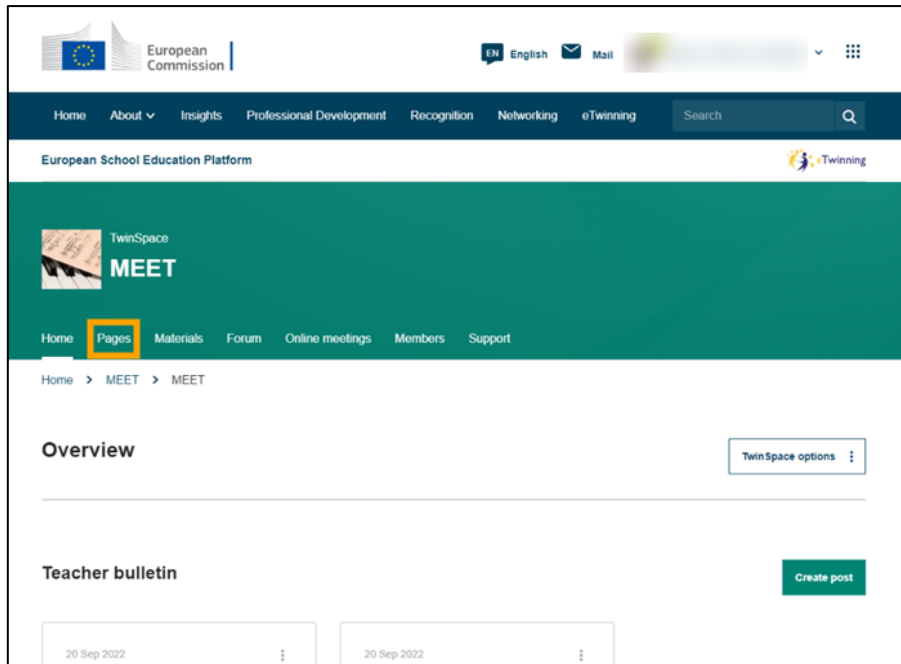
European Commission

EN English Mail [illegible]

Home About Insights Professional Development Recognition Networking eTwinning Search

European School Education Platform

eTwinning

TwinSpace
MEET

Home Pages Materials Forum Online meetings Members Support

Home > MEET > MEET

Overview

TwinSpace options

Teacher bulletin

Create post

20 Sep 2022

20 Sep 2022